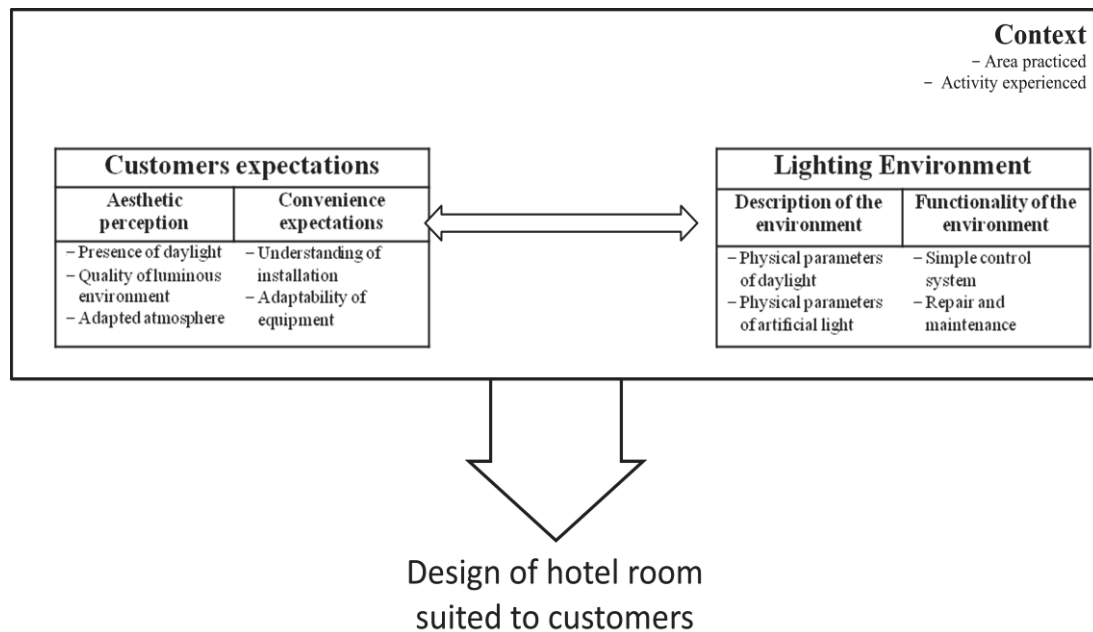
Context
- Area practiced
- Activity experienced

Customers expectations

| Aesthetic perception | Convenience expectations |
|---|---|
| - Presence of daylight<br>- Quality of luminous environment<br>- Adapted atmosphere | - Understanding of installation<br>- Adaptability of equipment |

Lighting Environment

| Description of the environment | Functionality of the environment |
|---|---|
| - Physical parameters of daylight<br>- Physical parameters of artificial light | - Simple control system<br>- Repair and maintenance |

Design of hotel room suited to customers